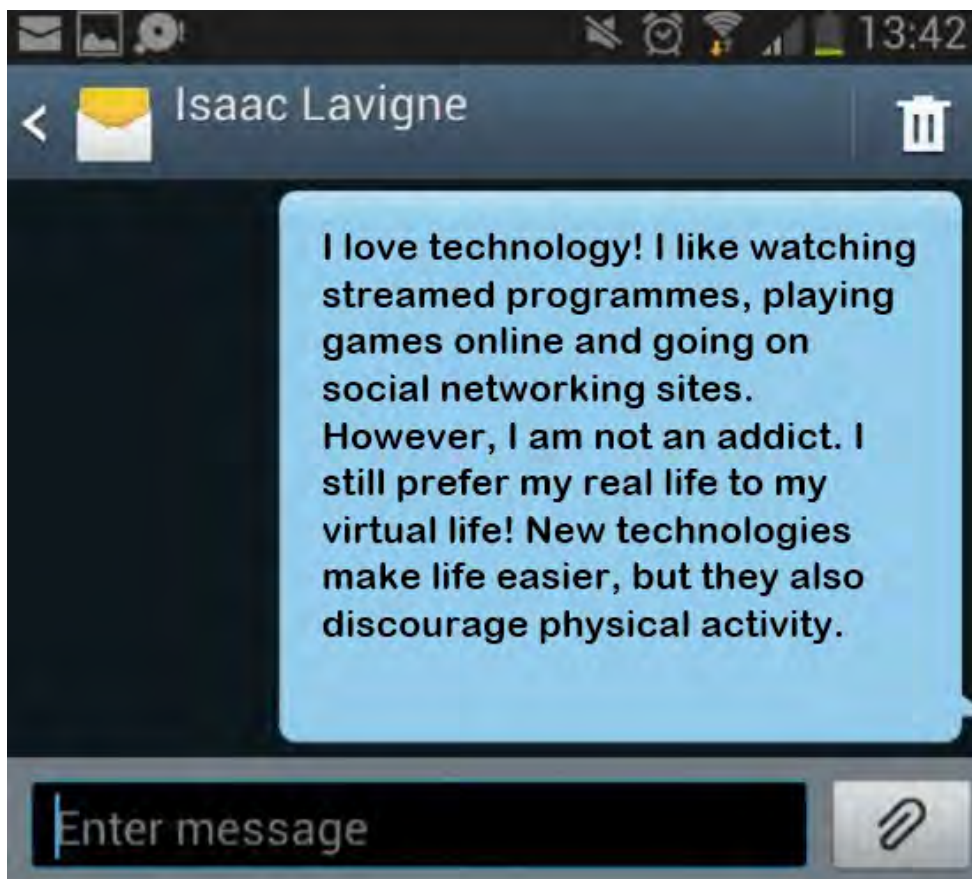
13:42

Isaac Lavigne

I love technology! I like watching streamed programmes, playing games online and going on social networking sites. However, I am not an addict. I still prefer my real life to my virtual life! New technologies make life easier, but they also discourage physical activity.

Enter message